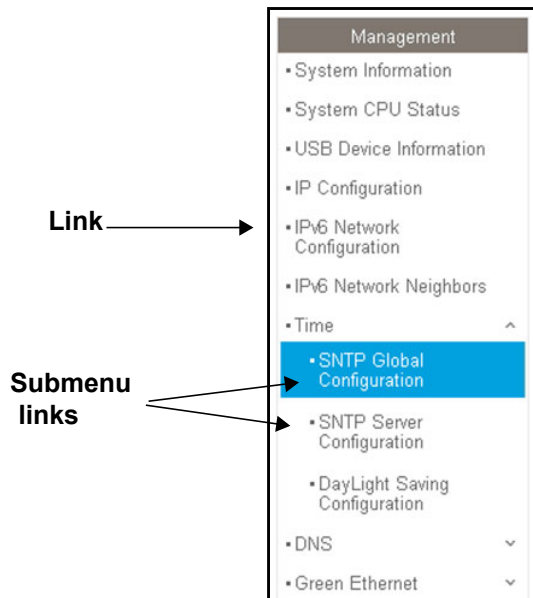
Management

▪ System Information

▪ System CPU Status

▪ USB Device Information

▪ IP Configuration

Link

▪ IPv6 Network Configuration

▪ IPv6 Network Neighbors

▪ Time

Submenu links

▪ SNTP Global Configuration

▪ SNTP Server Configuration

▪ DayLight Saving Configuration

▪ DNS

▪ Green Ethernet